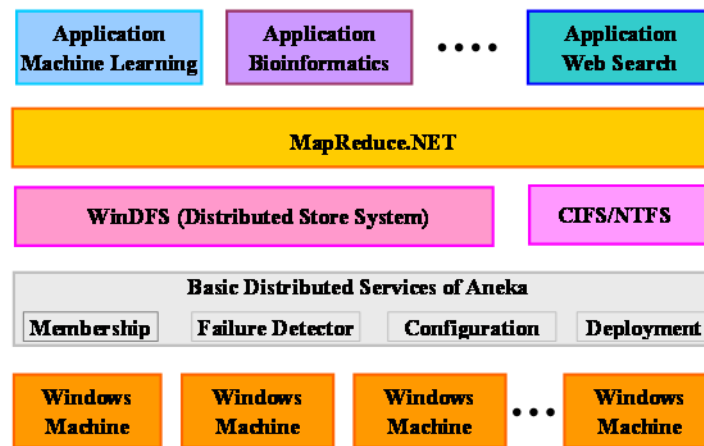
Application Machine Learning

Application Bioinformatics

....

Application Web Search

MapReduce.NET

WinDFS (Distributed Store System)

CIFS/NTFS

Basic Distributed Services of Aneka

Membership

Failure Detector

Configuration

Deployment

Windows Machine

Windows Machine

Windows Machine

...

Windows Machine